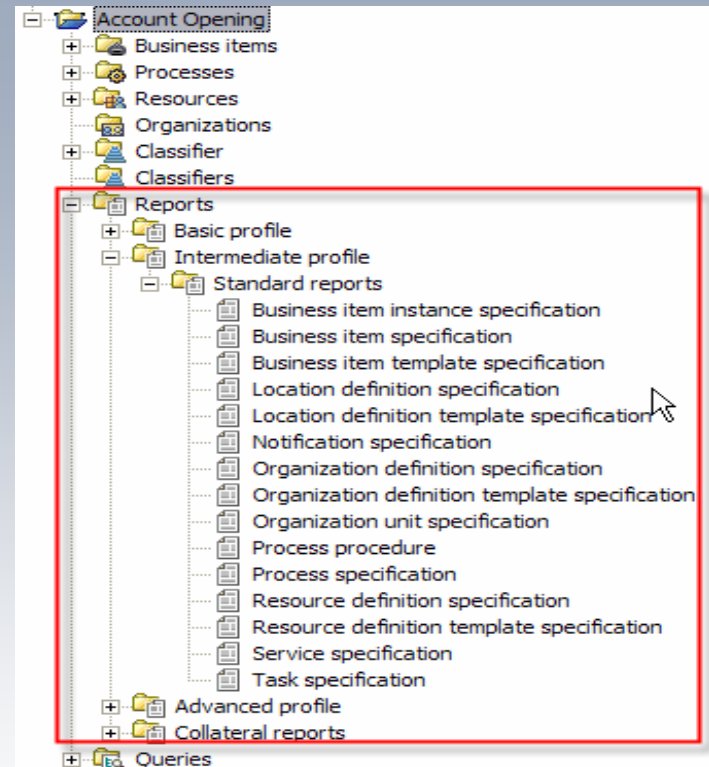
Account Opening
Business items
Processes
Resources
Organizations
Classifier
Classifiers
Reports
Basic profile
Intermediate profile
Standard reports
Business item instance specification
Business item specification
Business item template specification
Location definition specification
Location definition template specification
Notification specification
Organization definition specification
Organization definition template specification
Organization unit specification
Process procedure
Process specification
Resource definition specification
Resource definition template specification
Service specification
Task specification
Advanced profile
Collateral reports
Queries